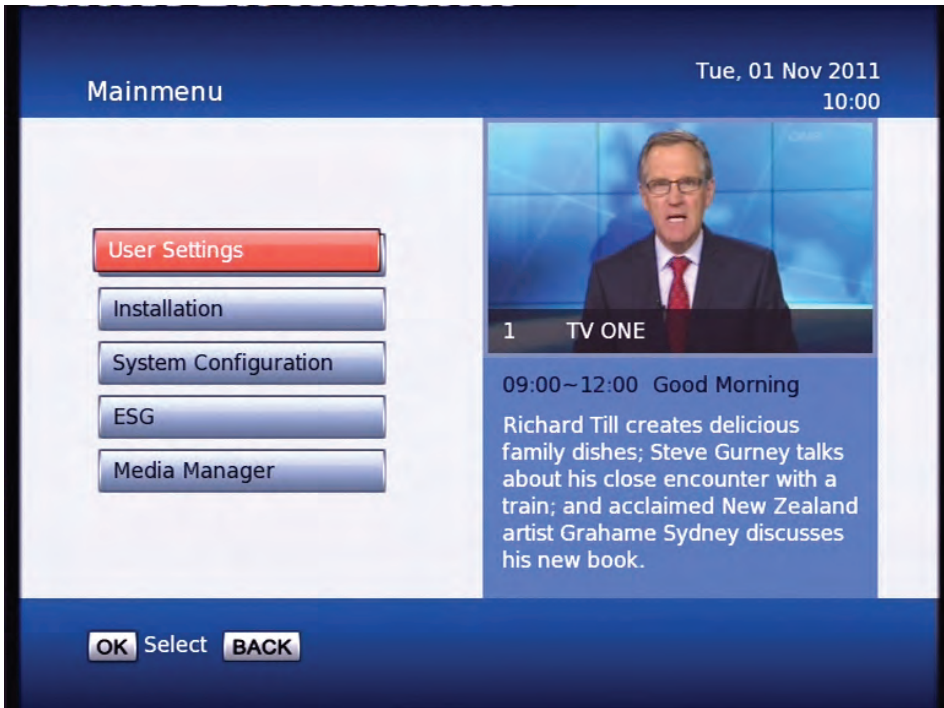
Mainmenu

Tue, 01 Nov 2011
10:00

User Settings

Installation

System Configuration

ESG

Media Manager

1 TV ONE

09:00~12:00 Good Morning

Richard Till creates delicious family dishes; Steve Gurney talks about his close encounter with a train; and acclaimed New Zealand artist Grahame Sydney discusses his new book.

OK Select BACK